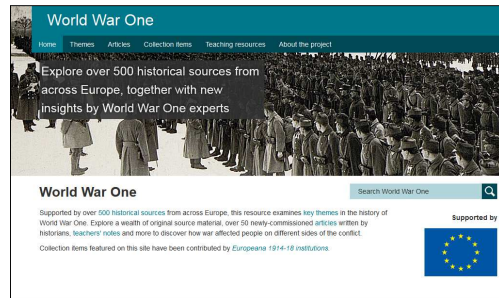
World War One

Home Themes Articles Collection items Teaching resources About the project

Explore over 500 historical sources from across Europe, together with new insights by World War One experts

World War One

Search World War One

Supported by over 500 historical sources from across Europe, this resource examines key themes in the history of World War One. Explore a wealth of original source material, over 50 newly-commissioned articles written by historians, teachers' notes and more to discover how war affected people on different sides of the conflict.

Collection items featured on this site have been contributed by Europeana 1914-18 institutions.

Supported by